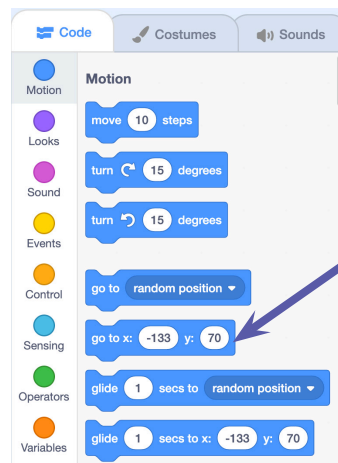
Code
Costumes
Sounds

Motion
Looks
Sound
Events
Control
Sensing
Operators
Variables

Motion

move 10 steps

turn ↻ 15 degrees

turn ↺ 15 degrees

go to random position ▾

go to x: -133 y: 70

glide 1 secs to random position ▾

glide 1 secs to x: -133 y: 70